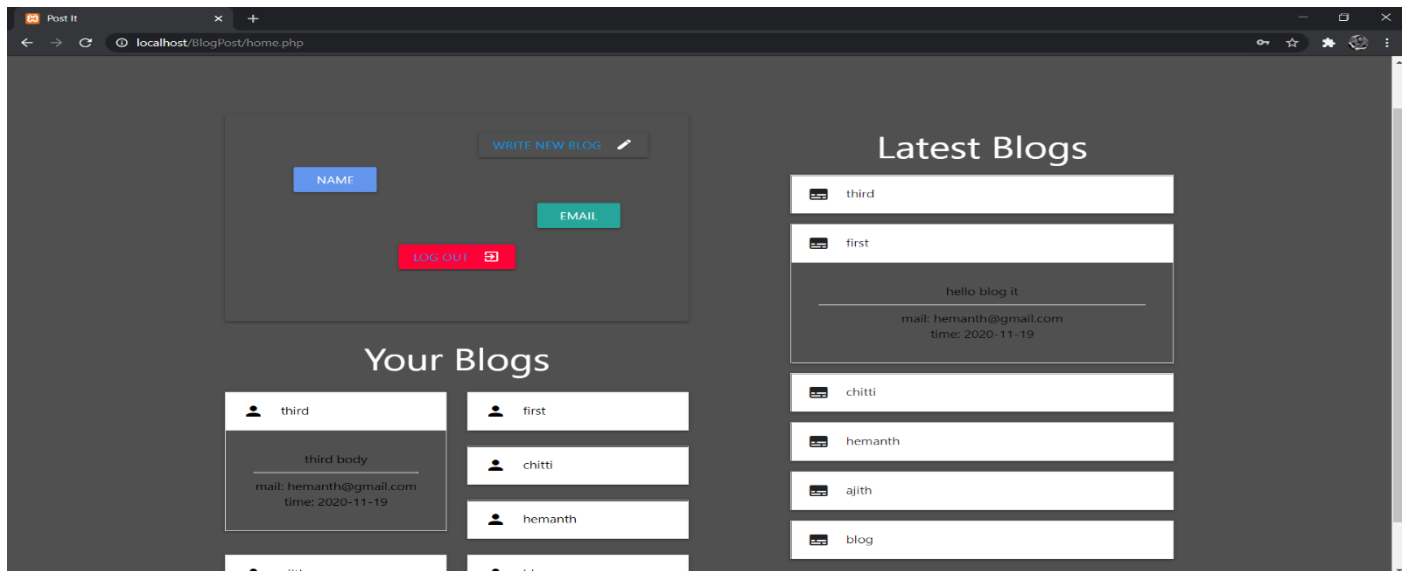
Post It
localhost/BlogPost/home.php

WRITE NEW BLOG

NAME

EMAIL

LOG OUT

Your Blogs

third

third body

mail: hemanth@gmail.com
time: 2020-11-19

first

chitti

hemanth

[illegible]

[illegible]

Latest Blogs

third

first

hello blog it

mail: hemanth@gmail.com
time: 2020-11-19

chitti

hemanth

ajith

blog